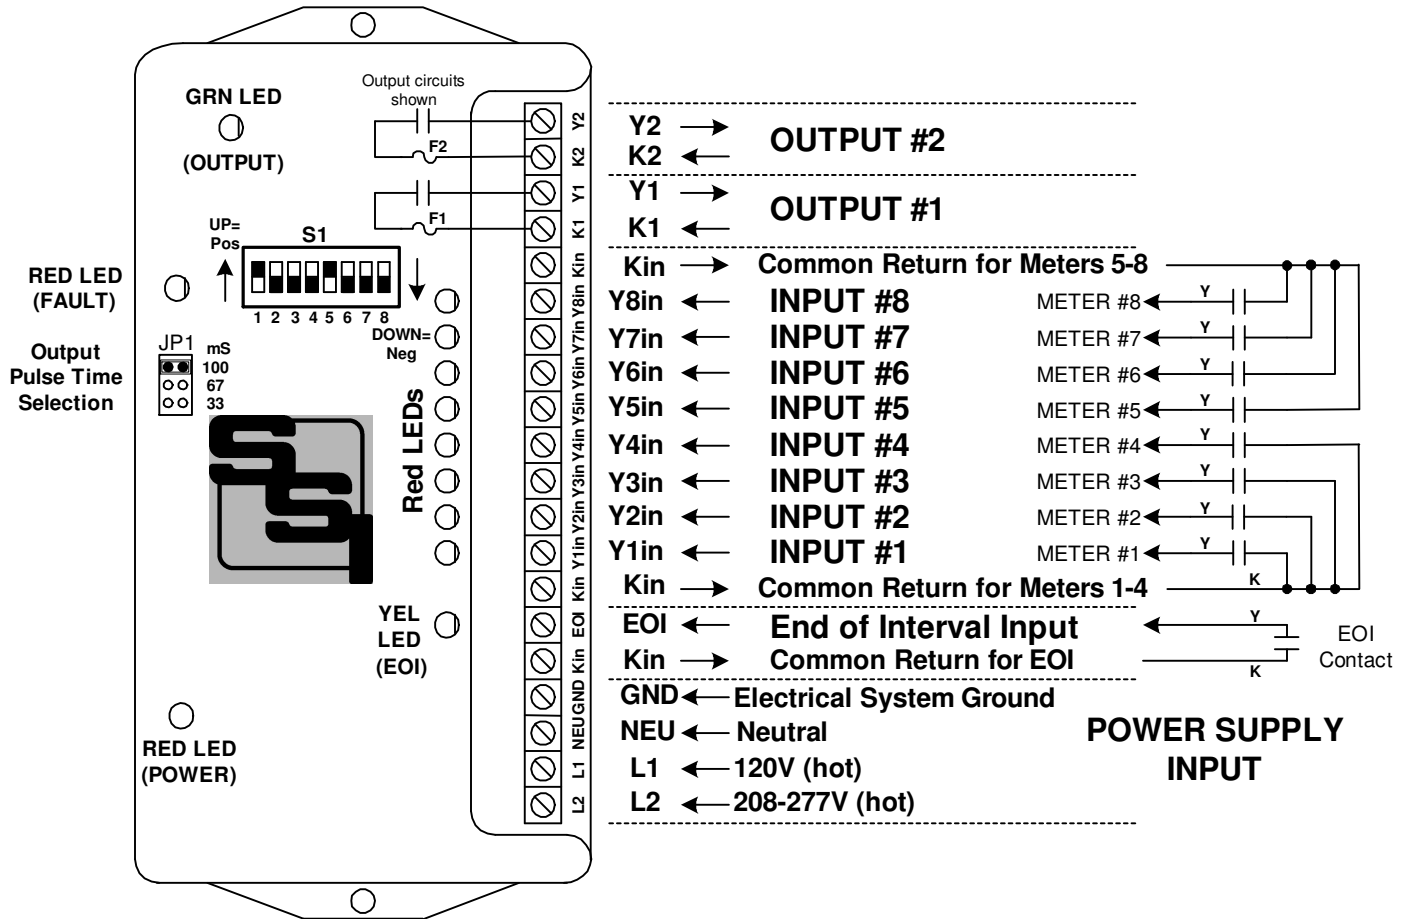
GRN LED

(OUTPUT)

Output circuits shown

F2

F1

UP= Pos

S1

1 2 3 4 5 6 7 8

DOWN= Neg

RED LED (FAULT)

Output Pulse Time Selection

JP1

mS
100
67
33

Red LEDs

YEL LED (EOI)

RED LED (POWER)

Y2
K2
Y1
K1
Kin
Y8in
Y7in
Y6in
Y5in
Y4in
Y3in
Y2in
Y1in
Kin
EOI
Kin
GND
NEU
L1
L2

Y2 →
K2 ←
OUTPUT #2

Y1 →
K1 ←
OUTPUT #1

Kin → Common Return for Meters 5-8
Y8in ← INPUT #8 METER #8 Y
Y7in ← INPUT #7 METER #7 Y
Y6in ← INPUT #6 METER #6 Y
Y5in ← INPUT #5 METER #5 Y
Y4in ← INPUT #4 METER #4 Y
Y3in ← INPUT #3 METER #3 Y
Y2in ← INPUT #2 METER #2 Y
Y1in ← INPUT #1 METER #1 Y
K
Kin → Common Return for Meters 1-4

EOI ← End of Interval Input
Y
EOI Contact
Kin → Common Return for EOI
K

GND ← Electrical System Ground
NEU ← Neutral
L1 ← 120V (hot)
L2 ← 208-277V (hot)

POWER SUPPLY INPUT